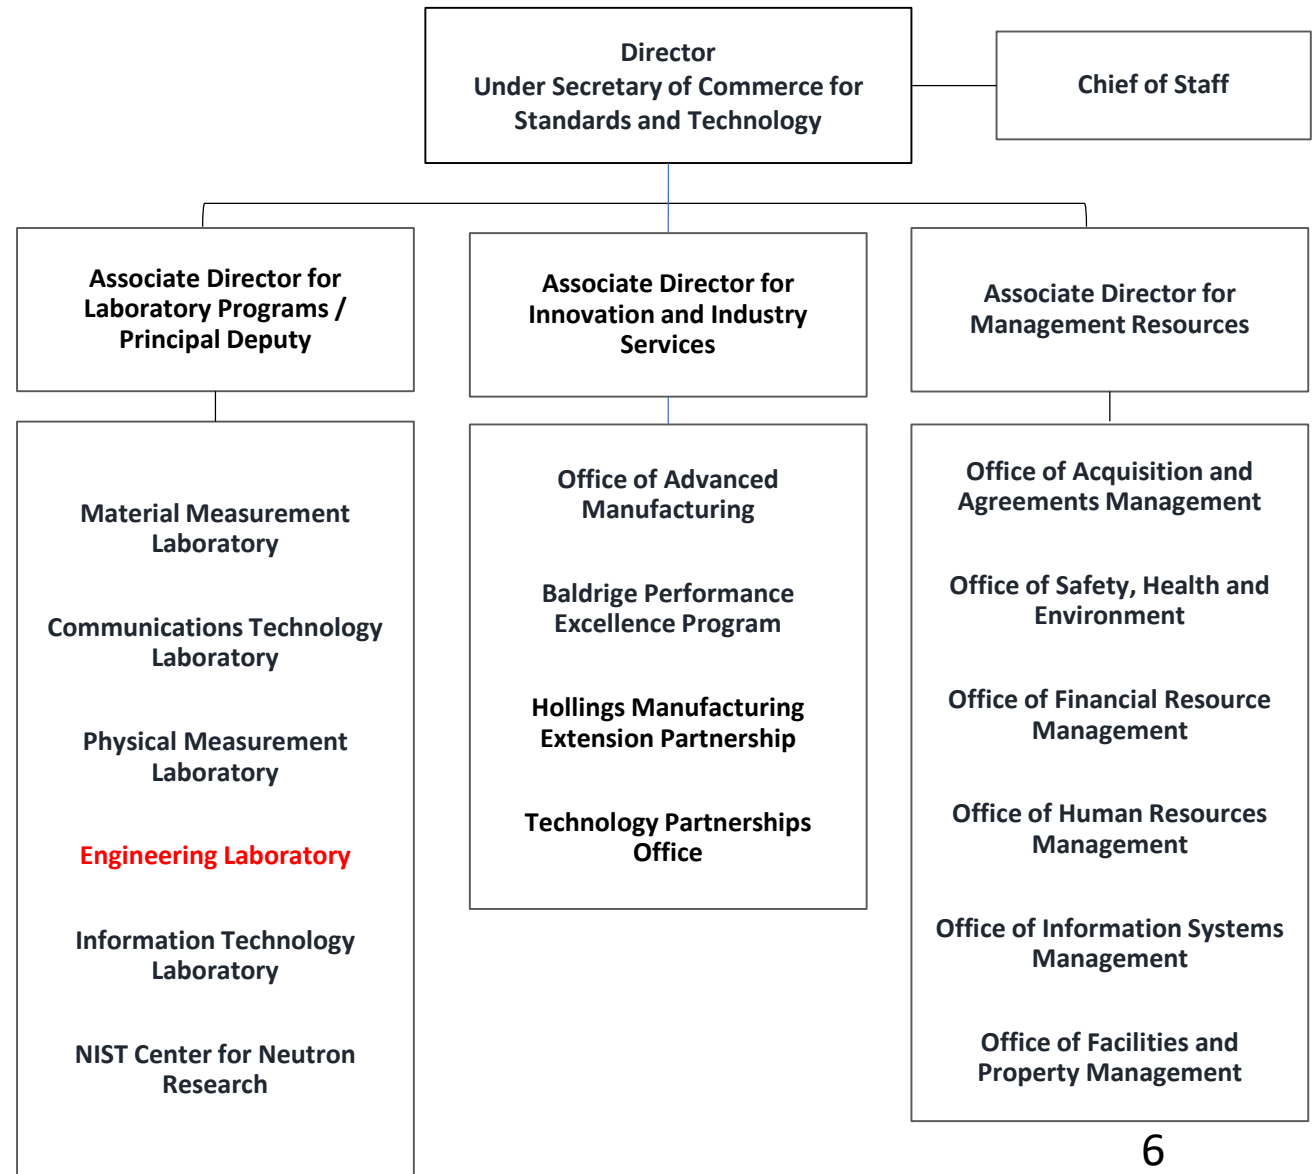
Director
Under Secretary of Commerce for Standards and Technology

Chief of Staff

Associate Director for Laboratory Programs / Principal Deputy

Associate Director for Innovation and Industry Services

Associate Director for Management Resources

Material Measurement Laboratory

Communications Technology Laboratory

Physical Measurement Laboratory

Engineering Laboratory

Information Technology Laboratory

NIST Center for Neutron Research

Office of Advanced Manufacturing

Baldrige Performance Excellence Program

Hollings Manufacturing Extension Partnership

Technology Partnerships Office

Office of Acquisition and Agreements Management

Office of Safety, Health and Environment

Office of Financial Resource Management

Office of Human Resources Management

Office of Information Systems Management

Office of Facilities and Property Management

6